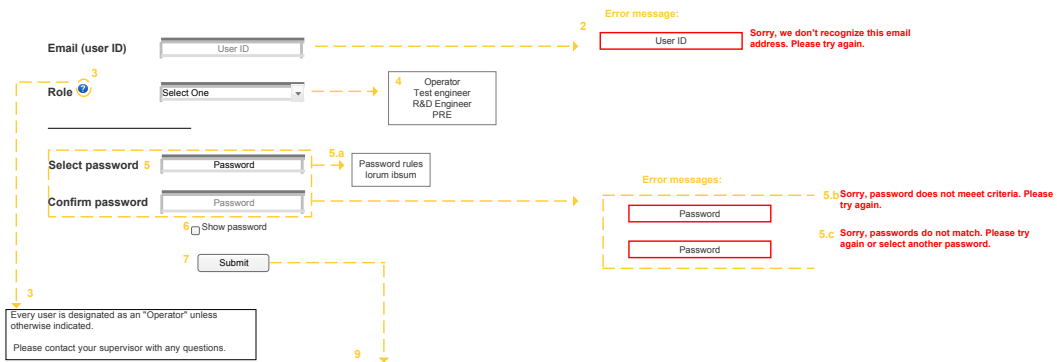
Error message:

2

User ID

Sorry, we don't recognize this email address. Please try again.

Email (user ID)

User ID

3

Role

Select One

4

Operator
Test engineer
R&D Engineer
PRE

Select password 5

Password

5.a

Password rules
lorum ibsum

Confirm password

Password

6 Show password

7 Submit

Error messages:

Password

Password

5.b Sorry, password does not meeet criteria. Please try again.

5.c Sorry, passwords do not match. Please try again or select another password.

3

Every user is designated as an "Operator" unless otherwise indicated.

Please contact your supervisor with any questions.

9